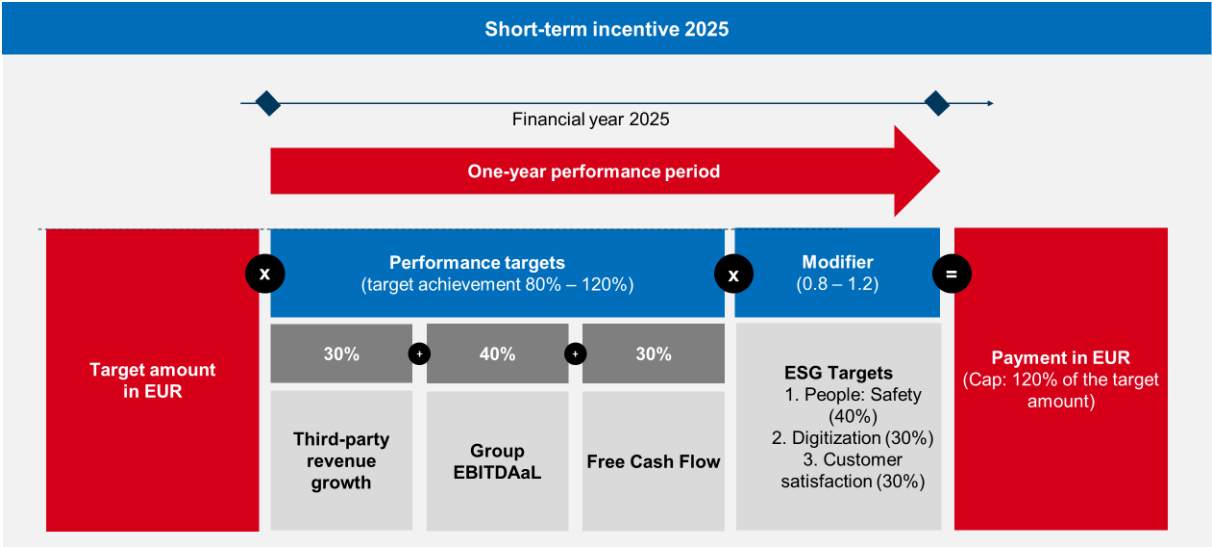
Short-term incentive 2025

Financial year 2025

One-year performance period

Target amount in EUR

x

Performance targets
(target achievement 80% – 120%)

30% + 40% + 30%

Third-party revenue growth

Group EBITDAaL

Free Cash Flow

x

Modifier
(0.8 – 1.2)

ESG Targets
1. People: Safety (40%)
2. Digitization (30%)
3. Customer satisfaction (30%)

=

Payment in EUR
(Cap: 120% of the target amount)